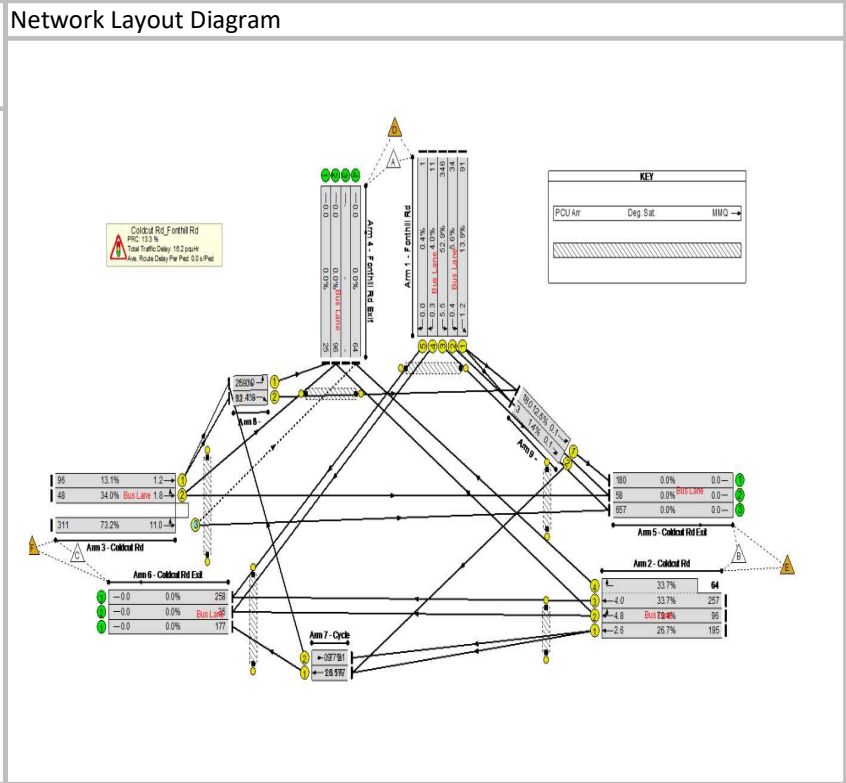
Network Layout Diagram

Coldcut Rd_Fonthill Rd
PRC: 13.3 %
Total Traffic Delay: 16.2 pcuHr
Ave. Route Delay Per Ped: 0.0 s/Ped

KEY
PCU Arr Deg. Sat. MMQ →

D
A

Arm 4 - Fonthill Rd Exit
0.0 0.0 0.0
0.0% 0.0% Bus Lane 0.0%
25 96 64

Arm 1 - Fonthill Rd
1 11 346 34 91
0.4% 4.0% Bus Lane 52.9% Bus Lane 5.6% 13.9%
0.0 0.3 5.5 0.4 1.2

Arm 8 -
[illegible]
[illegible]

Arm 9 -
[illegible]
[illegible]

96 13.1% 1.2
48 34.0% Bus Lane 1.8
311 73.2% 11.0
Arm 3 - Coldcut Rd

180 0.0% 0.0
58 0.0% Bus Lane 0.0
657 0.0% 0.0
Arm 5 - Coldcut Rd Exit

F
C
B
E

Arm 6 - Coldcut Rd Exit
0.0 0.0% 258
0.0 0.0% Bus Lane 36
0.0 0.0% 177

Arm 2 - Coldcut Rd
33.7% 64
4.0 33.7% 257
4.8 Bus Lane 33.4% 98
2.6 26.7% 195

Arm 7 - Cycle
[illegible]
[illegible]